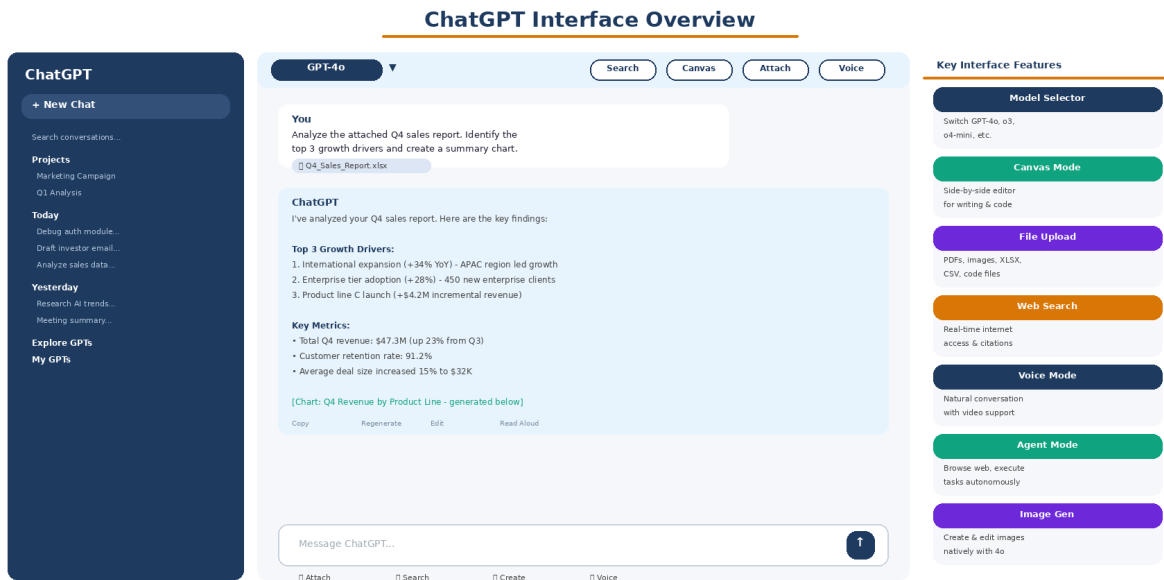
ChatGPT Interface Overview

ChatGPT

+ New Chat

Search conversations...

Projects
Marketing Campaign
Q1 Analysis

Today
Debug auth module...
Draft investor email...
Analyze sales data...

Yesterday
Research AI trends...
Meeting summary...

Explore GPTs
My GPTs

GPT-4o ▼

Search
Canvas
Attach
Voice

You
Analyze the attached Q4 sales report. Identify the top 3 growth drivers and create a summary chart.
▯ Q4_Sales_Report.xlsx

ChatGPT
I've analyzed your Q4 sales report. Here are the key findings:

Top 3 Growth Drivers:
1. International expansion (+34% YoY) - APAC region led growth
2. Enterprise tier adoption (+28%) - 450 new enterprise clients
3. Product line C launch (+$4.2M incremental revenue)

Key Metrics:
• Total Q4 revenue: $47.3M (up 23% from Q3)
• Customer retention rate: 91.2%
• Average deal size increased 15% to $32K

[Chart: Q4 Revenue by Product Line - generated below]

Copy Regenerate Edit Read Aloud

Message ChatGPT...

↑

▯ Attach ▯ Search ▯ Create ▯ Voice

Key Interface Features

Model Selector
Switch GPT-4o, o3, o4-mini, etc.

Canvas Mode
Side-by-side editor for writing & code

File Upload
PDFs, images, XLSX, CSV, code files

Web Search
Real-time internet access & citations

Voice Mode
Natural conversation with video support

Agent Mode
Browse web, execute tasks autonomously

Image Gen
Create & edit images natively with 4o